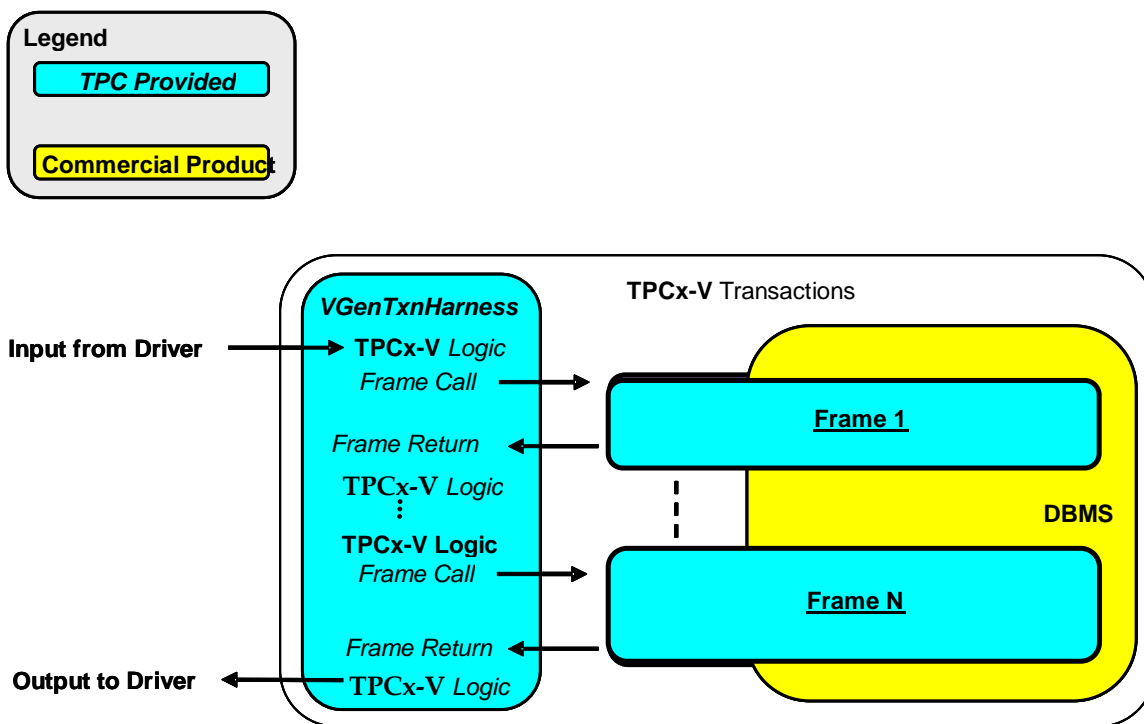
Legend
TPC Provided
Commercial Product

TPCx-V Transactions

VGenTxnHarness

Input from Driver

TPCx-V Logic
Frame Call

Frame 1

Frame Return

TPCx-V Logic
⋮

DBMS

TPCx-V Logic
Frame Call

Frame N

Frame Return

Output to Driver

TPCx-V Logic